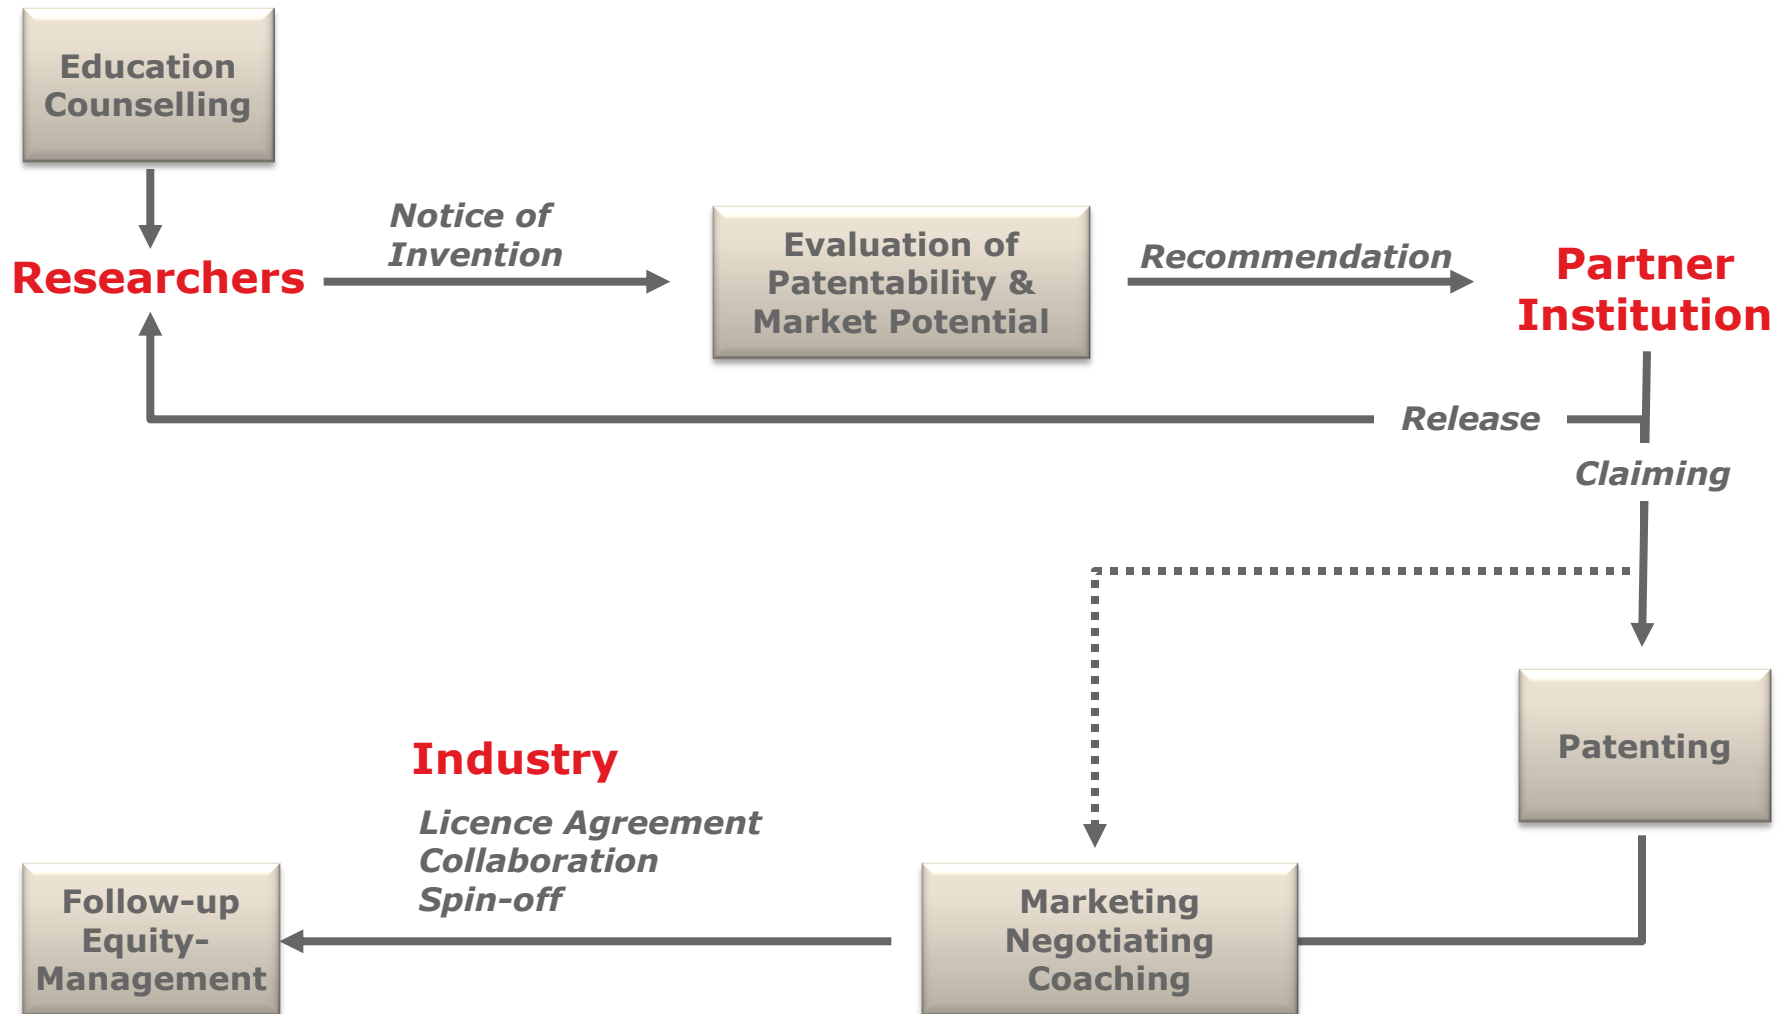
Education Counselling

Researchers

Notice of Invention

Evaluation of Patentability & Market Potential

Recommendation

Partner Institution

Release

Claiming

Patenting

Industry

Licence Agreement
Collaboration
Spin-off

Follow-up Equity-Management

Marketing Negotiating Coaching